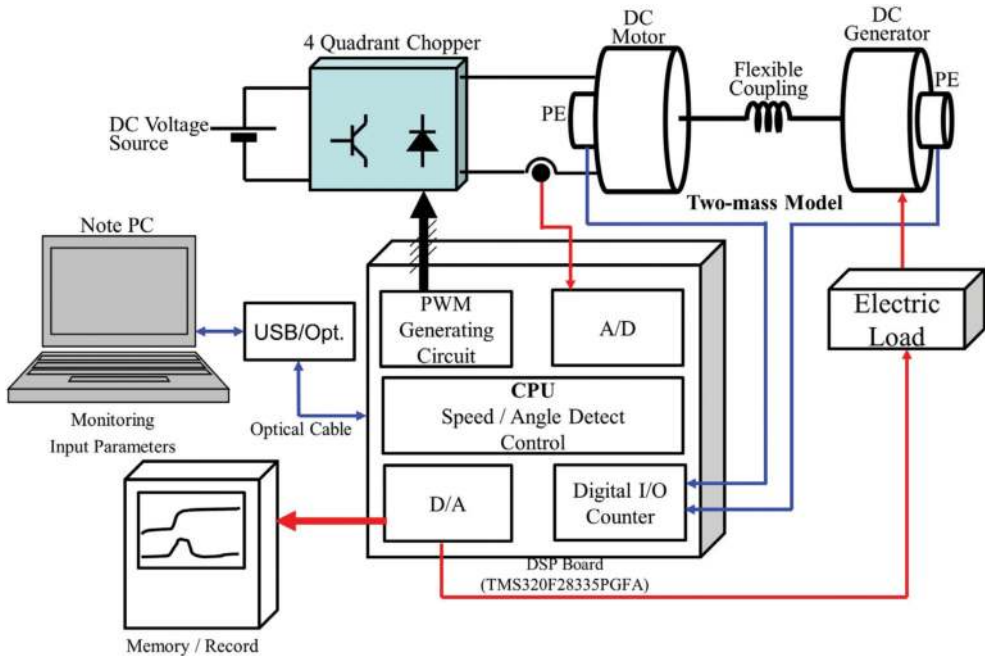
4 Quadrant Chopper

DC Motor

DC Generator

Flexible Coupling

PE

PE

DC Voltage Source

Two-mass Model

Note PC

USB/Opt.

PWM Generating Circuit

A/D

Electric Load

CPU
Speed / Angle Detect
Control

Monitoring
Input Parameters

Optical Cable

D/A

Digital I/O
Counter

DSP Board
(TMS320F28335PGFA)

Memory / Record